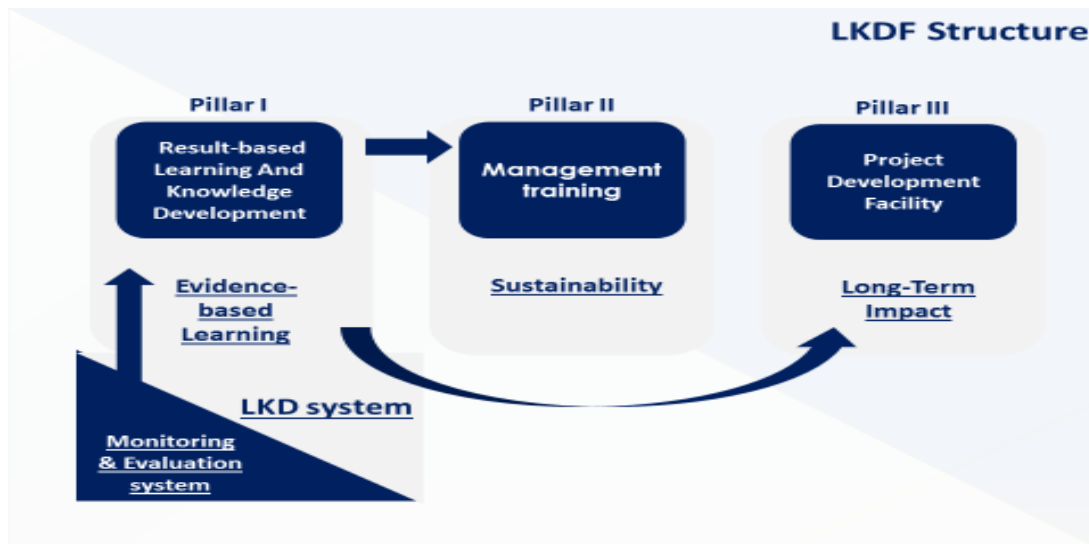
LKDF Structure

Pillar I

Result-based Learning And Knowledge Development

Evidence-based Learning

Pillar II

Management training

Sustainability

Pillar III

Project Development Facility

Long-Term Impact

LKD system

Monitoring & Evaluation system